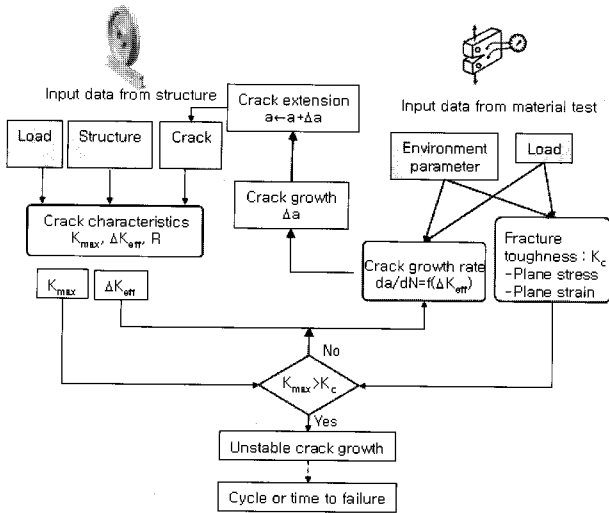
Input data from structure

Crack extension
$a \leftarrow a+\Delta a$

Input data from material test

Load

Structure

Crack

Environment parameter

Load

Crack growth
$\Delta a$

Crack characteristics
$K_{max}$, $\Delta K_{eff}$, R

Crack growth rate
$da/dN=f(\Delta K_{eff})$

Fracture toughness : $K_c$
-Plane stress
-Plane strain

$K_{max}$

$\Delta K_{eff}$

No

$K_{max}>K_c$

Yes

Unstable crack growth

Cycle or time to failure